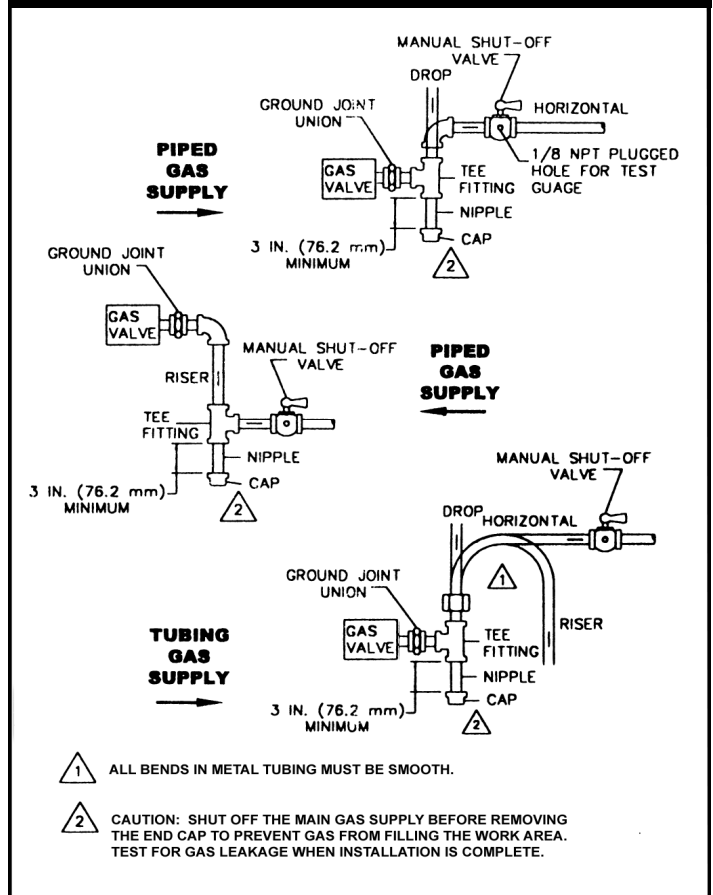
MANUAL SHUT-OFF VALVE

DROP

GROUND JOINT UNION

HORIZONTAL

PIPED GAS SUPPLY

GAS VALVE

TEE FITTING

1/8 NPT PLUGGED HOLE FOR TEST GUAGE

NIPPLE

CAP

3 IN. (76.2 mm) MINIMUM

2

GROUND JOINT UNION

GAS VALVE

MANUAL SHUT-OFF VALVE

PIPED GAS SUPPLY

RISER

TEE FITTING

NIPPLE

CAP

3 IN. (76.2 mm) MINIMUM

2

MANUAL SHUT-OFF VALVE

DROP

HORIZONTAL

1

GROUND JOINT UNION

RISER

TUBING GAS SUPPLY

GAS VALVE

TEE FITTING

NIPPLE

CAP

3 IN. (76.2 mm) MINIMUM

2

1 ALL BENDS IN METAL TUBING MUST BE SMOOTH.

2 CAUTION: SHUT OFF THE MAIN GAS SUPPLY BEFORE REMOVING THE END CAP TO PREVENT GAS FROM FILLING THE WORK AREA. TEST FOR GAS LEAKAGE WHEN INSTALLATION IS COMPLETE.